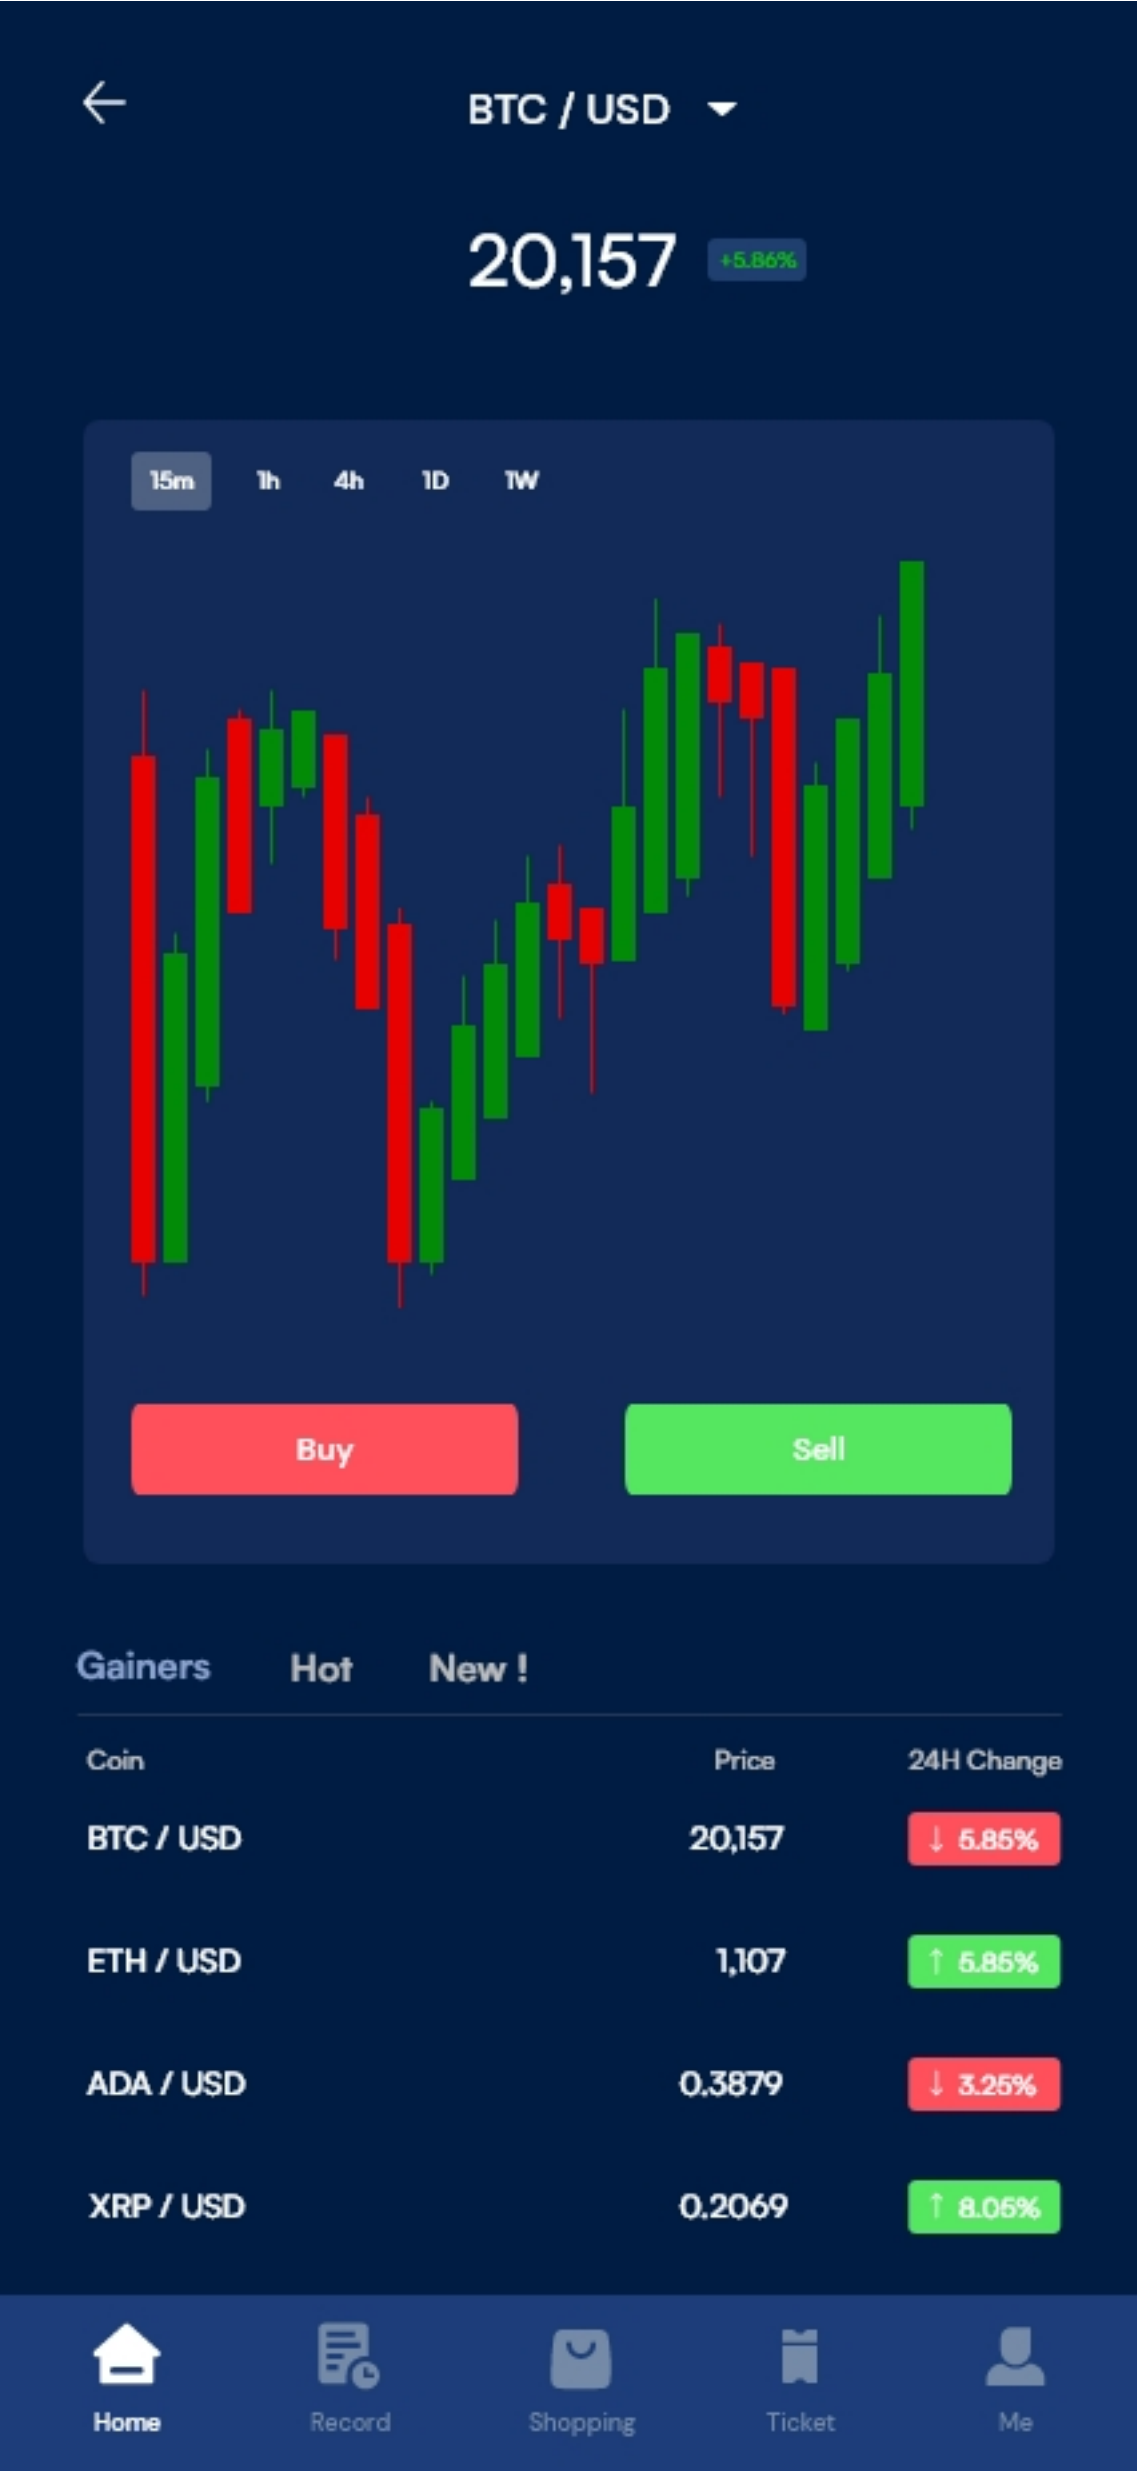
BTC / USD

20,157 +5.86%

15m 1h 4h 1D 1W

Buy

Sell

Gainers Hot New !

| Coin | Price | 24H Change |
|---|---|---|
| BTC / USD | 20,157 | ↓ 5.85% |
| ETH / USD | 1,107 | ↑ 5.85% |
| ADA / USD | 0.3879 | ↓ 3.25% |
| XRP / USD | 0.2069 | ↑ 8.05% |

Home Record Shopping Ticket Me